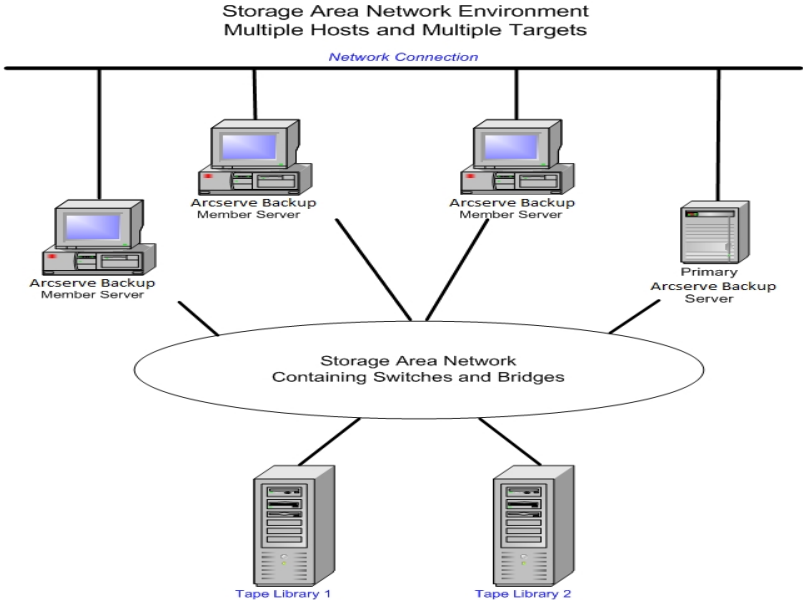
Storage Area Network Environment
Multiple Hosts and Multiple Targets

Network Connection

Arcserve Backup
Member Server

Arcserve Backup
Member Server

Arcserve Backup
Member Server

Primary
Arcserve Backup
Server

Storage Area Network
Containing Switches and Bridges

Tape Library 1

Tape Library 2